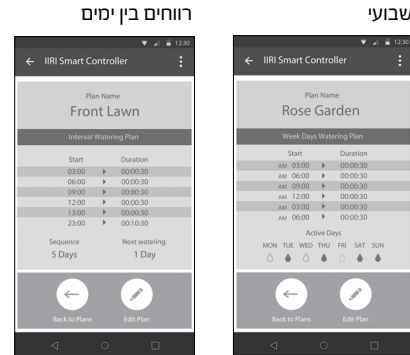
רווחים בין ימים

שבועי

12:30

IIRI Smart Controller

Plan Name
Front Lawn

Interval Watering Plan

| Start | | Duration |
|---|---|---|
| 03:00 | ▶ | 00:00:30 |
| 06:00 | ▶ | 00:00:30 |
| 09:00 | ▶ | 00:00:30 |
| 12:00 | ▶ | 00:00:30 |
| 13:00 | ▶ | 00:00:30 |
| 23:00 | ▶ | 00:10:30 |

Sequence
5 Days

Next watering
1 Day

Back to Plans

Edit Plan

12:30

IIRI Smart Controller

Plan Name
Rose Garden

Week Days Watering Plan

| Start | | Duration |
|---|---|---|
| AM 03:00 | ▶ | 00:00:30 |
| AM 06:00 | ▶ | 00:00:30 |
| AM 09:00 | ▶ | 00:00:30 |
| AM 12:00 | ▶ | 00:00:30 |
| AM 03:00 | ▶ | 00:00:30 |
| AM 06:00 | ▶ | 00:00:30 |

Active Days
MON TUE WED THU FRI SAT SUN

Back to Plans

Edit Plan